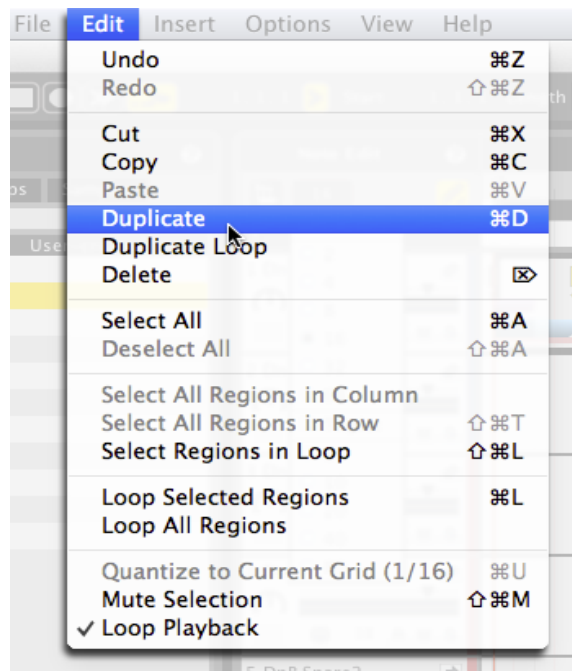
File Edit Insert Options View Help

Undo ⌘Z
Redo ⇧⌘Z

Cut ⌘X
Copy ⌘C
Paste ⌘V
Duplicate ⌘D
Duplicate Loop
Delete ⌦

Select All ⌘A
Deselect All ⇧⌘A

Select All Regions in Column
Select All Regions in Row ⇧⌘T
Select Regions in Loop ⇧⌘L

Loop Selected Regions ⌘L
Loop All Regions

Quantize to Current Grid (1/16) ⌘U
Mute Selection ⇧⌘M
✓ Loop Playback